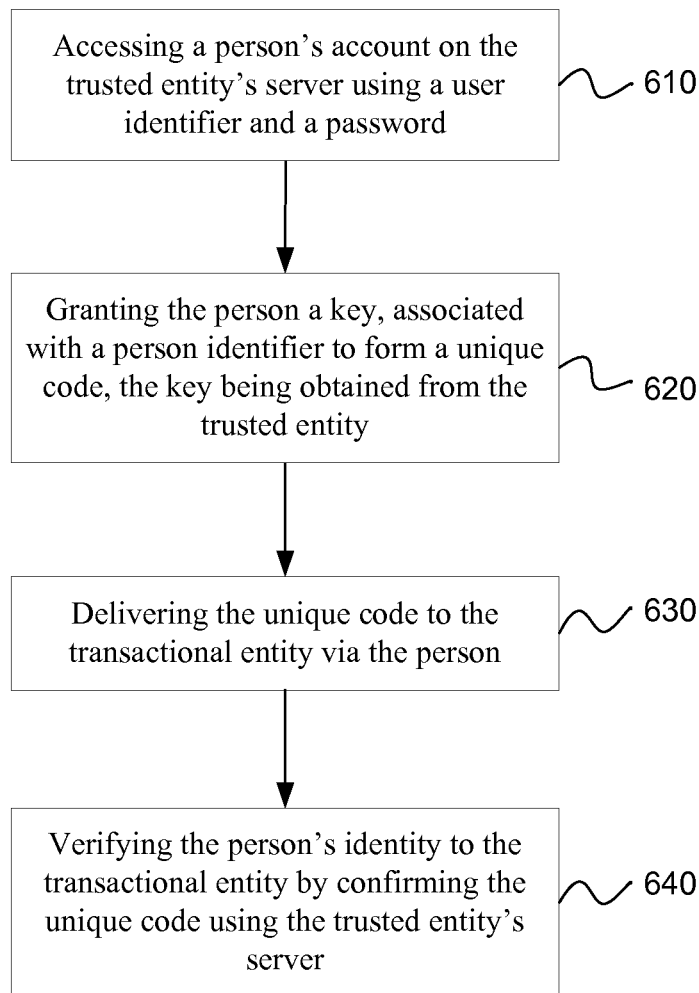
Accessing a person’s account on the trusted entity’s server using a user identifier and a password

610

Granting the person a key, associated with a person identifier to form a unique code, the key being obtained from the trusted entity

620

Delivering the unique code to the transactional entity via the person

630

Verifying the person’s identity to the transactional entity by confirming the unique code using the trusted entity’s server

640